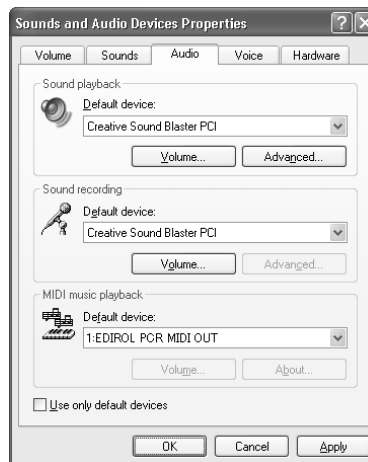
Sounds and Audio Devices Properties

Volume | Sounds | Audio | Voice | Hardware

Sound playback

Default device:

Creative Sound Blaster PCI

Volume... Advanced...

Sound recording

Default device:

Creative Sound Blaster PCI

Volume... Advanced...

MIDI music playback

Default device:

1:EDIROL PCR MIDI OUT

Volume... About...

Use only default devices

OK Cancel Apply